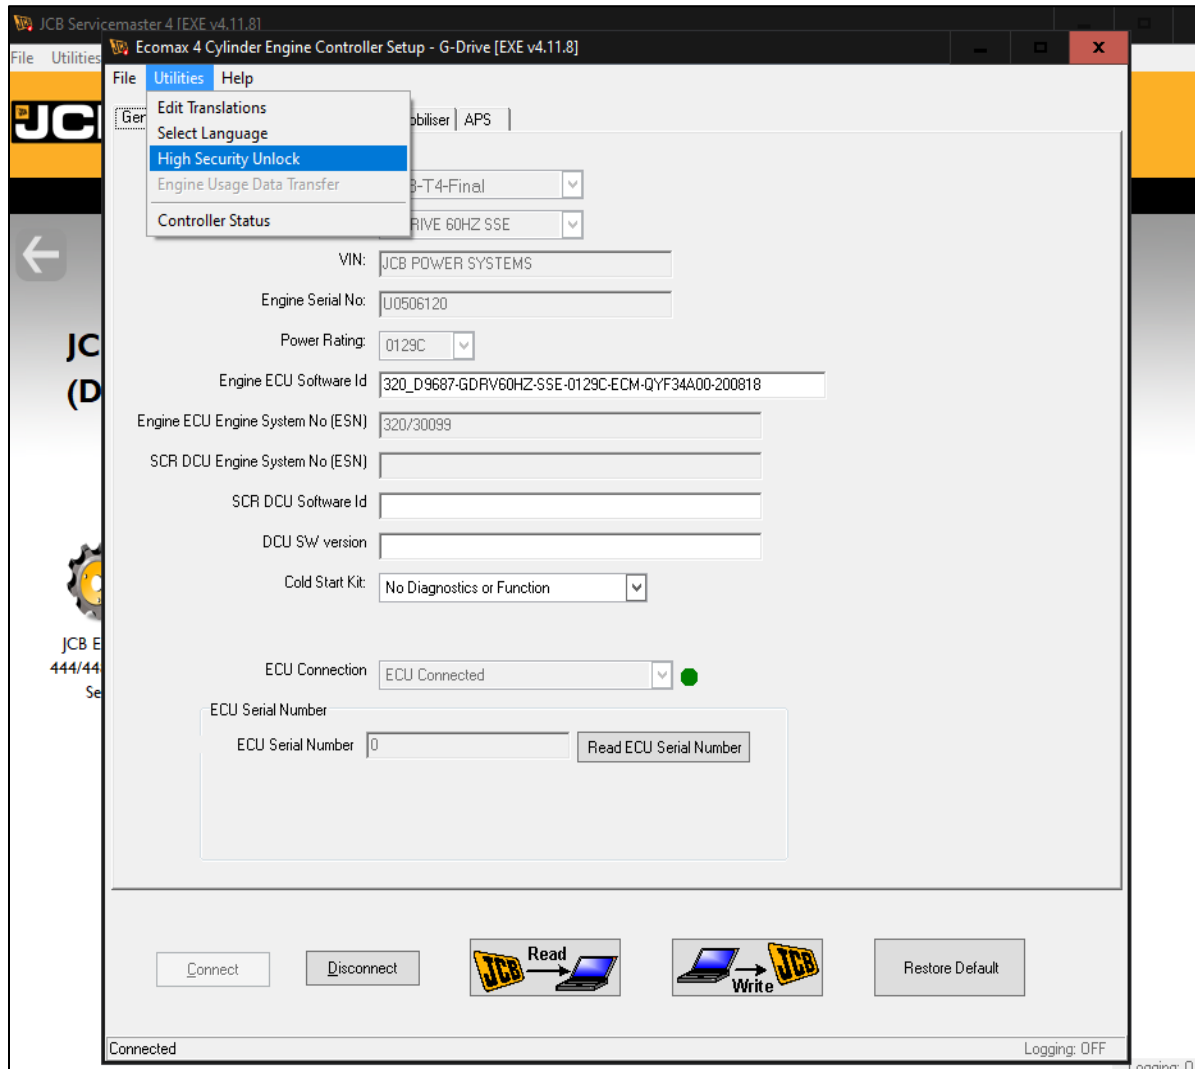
JCB Servicemaster 4 [EXE v4.11.8]
File Utilities
JCB

Ecomax 4 Cylinder Engine Controller Setup - G-Drive [EXE v4.11.8]

File Utilities Help

Edit Translations
Select Language
High Security Unlock
Engine Usage Data Transfer
Controller Status

Ger obiliser APS

3-T4-Final
RIVE 60HZ SSE

VIN: JCB POWER SYSTEMS
Engine Serial No: U0506120
Power Rating: 0129C
Engine ECU Software Id 320_D9687-GDRV60HZ-SSE-0129C-ECM-QYF34A00-200818
Engine ECU Engine System No (ESN) 320/30099
SCR DCU Engine System No (ESN)
SCR DCU Software Id
DCU SW version
Cold Start Kit: No Diagnostics or Function

ECU Connection ECU Connected

ECU Serial Number
ECU Serial Number 0 Read ECU Serial Number

JC
(D
JCB E
444/44
Se

Connect Disconnect JCB Read Write JCB Restore Default

Connected Logging: OFF
Logging: O